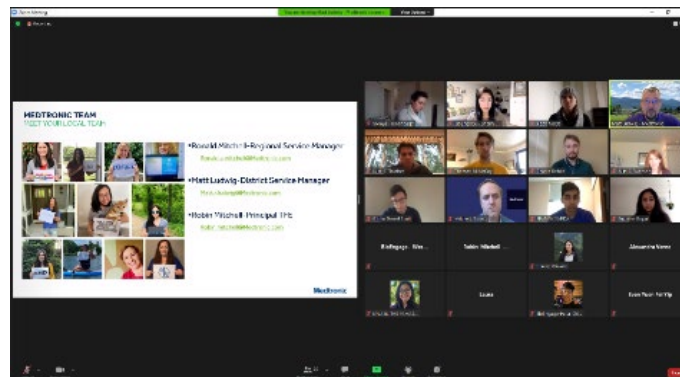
MEDTRONIC TEAM
MEET YOUR LOCAL TEAM

•Ronald Mitchell-Regional Service Manager
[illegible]

•Matt Ludwig-District Service Manager
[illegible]

•Robin Mitchell- Principal TFE
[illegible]

Medtronic

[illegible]

Robin Mitchell ...

Alexandra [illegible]

Luke